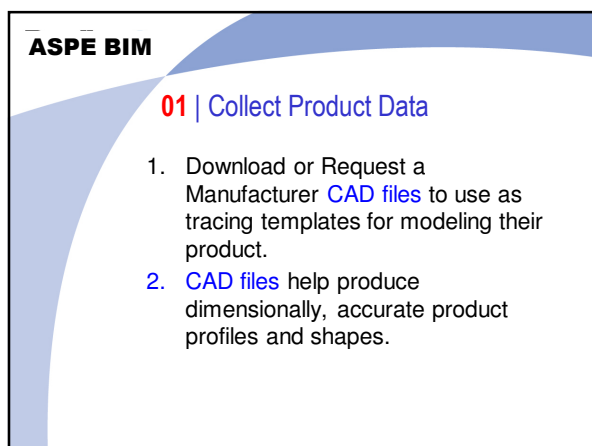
ASPE BIM

01 | Collect Product Data

1. Download or Request a Manufacturer CAD files to use as tracing templates for modeling their product.
2. CAD files help produce dimensionally, accurate product profiles and shapes.